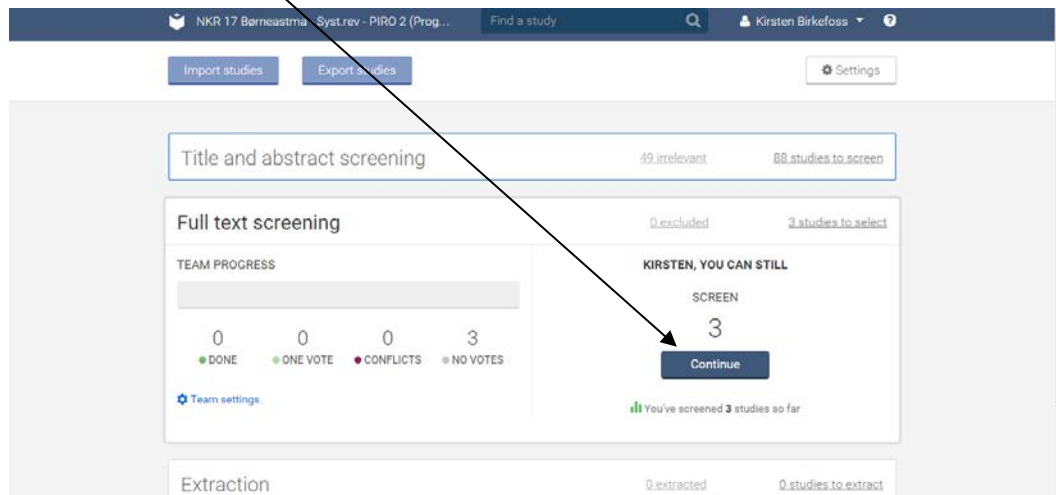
NKR 17 Børneastma Syst.rev - PIRO 2 (Prog...

Find a study

Kirsten Birkefoss

Import studies

Export studies

Settings

Title and abstract screening

49 irrelevant

88 studies to screen

Full text screening

0 excluded

3 studies to select

TEAM PROGRESS

| 0 | 0 | 0 | 3 |
|---|---|---|---|
| DONE | ONE VOTE | CONFLICTS | NO VOTES |

Team settings

KIRSTEN, YOU CAN STILL

SCREEN

3

Continue

You've screened 3 studies so far

Extraction

0 extracted

0 studies to extract